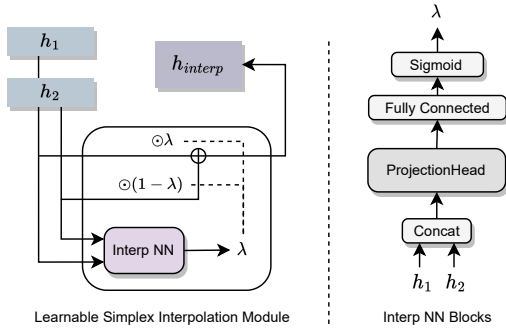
$h_1$

$h_2$

$h_{interp}$

$\odot\lambda$

$\oplus$

$\odot(1-\lambda)$

Interp NN

$\lambda$

Learnable Simplex Interpolation Module

$\lambda$

Sigmoid

Fully Connected

ProjectionHead

Concat

$h_1$ $h_2$

Interp NN Blocks